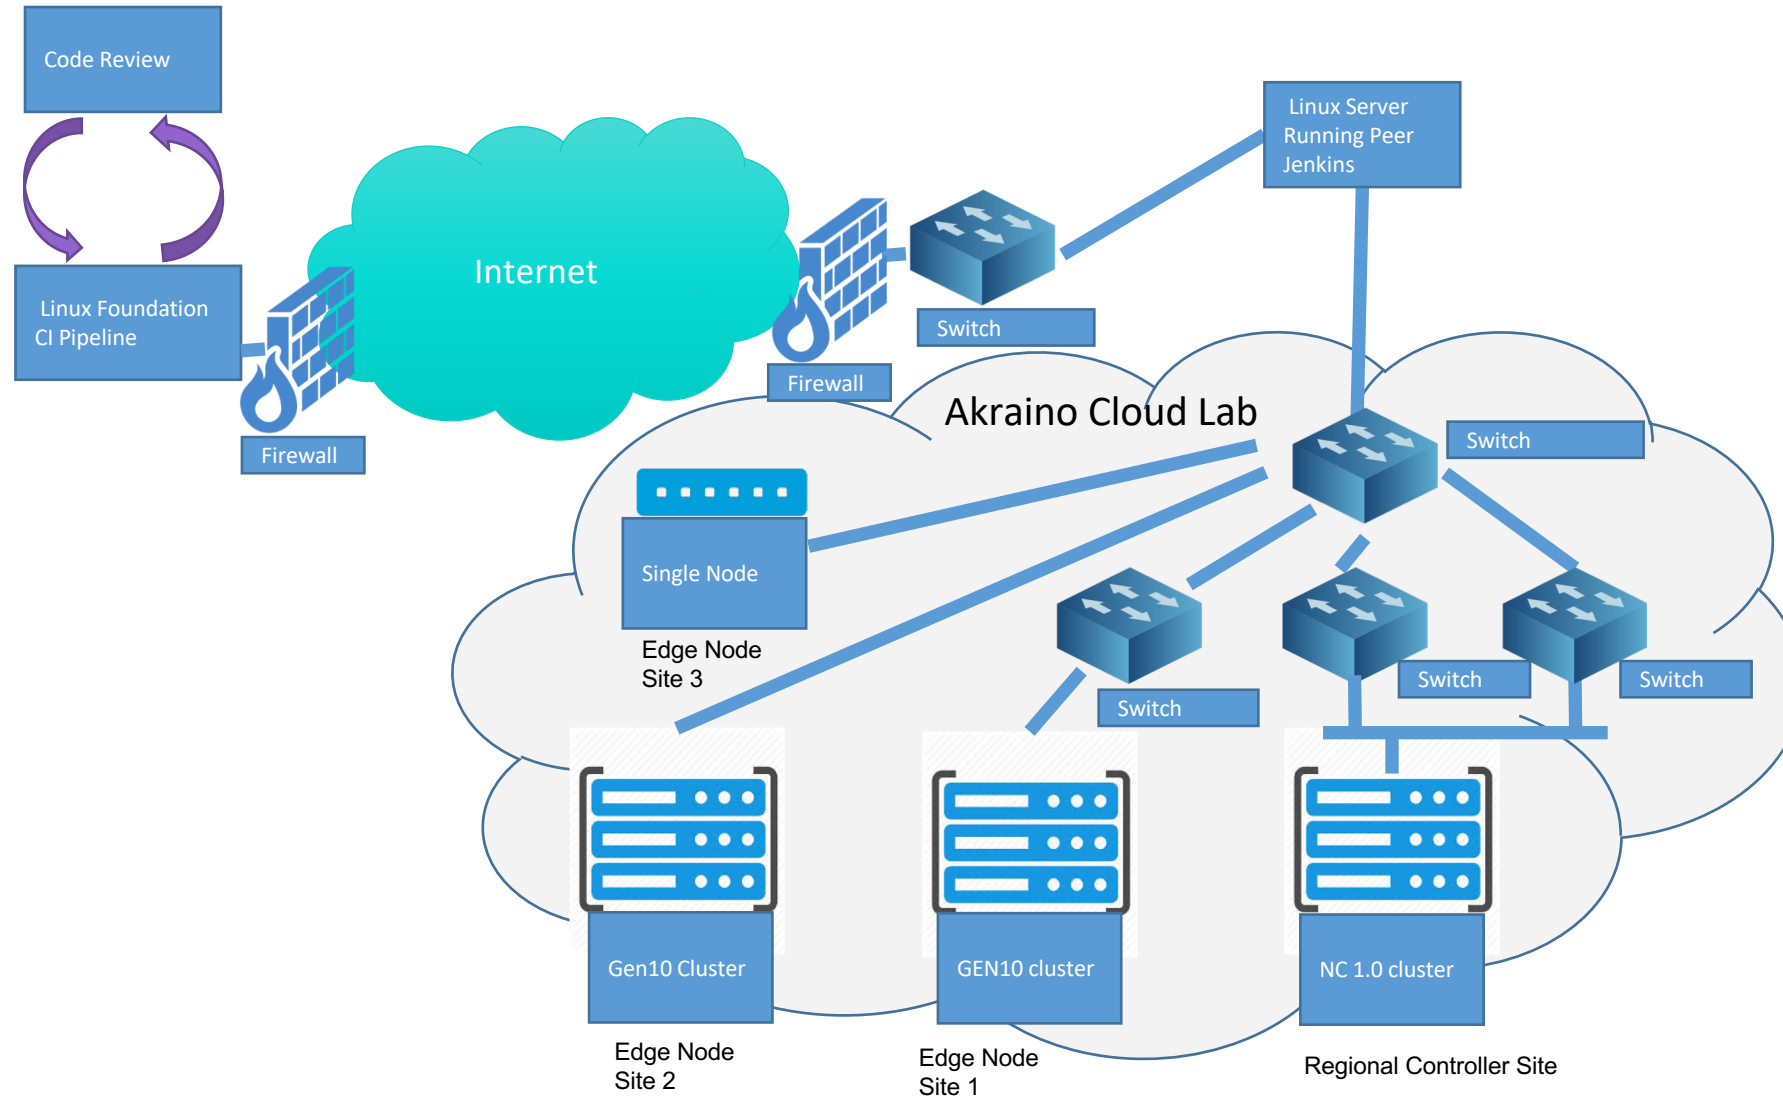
Code Review

Linux Foundation
CI Pipeline

Firewall

Internet

Firewall

Switch

Linux Server
Running Peer
Jenkins

Akraino Cloud Lab

Switch

Single Node

Edge Node
Site 3

Switch

Switch

Switch

Gen10 Cluster

Edge Node
Site 2

GEN10 cluster

Edge Node
Site 1

NC 1.0 cluster

Regional Controller Site